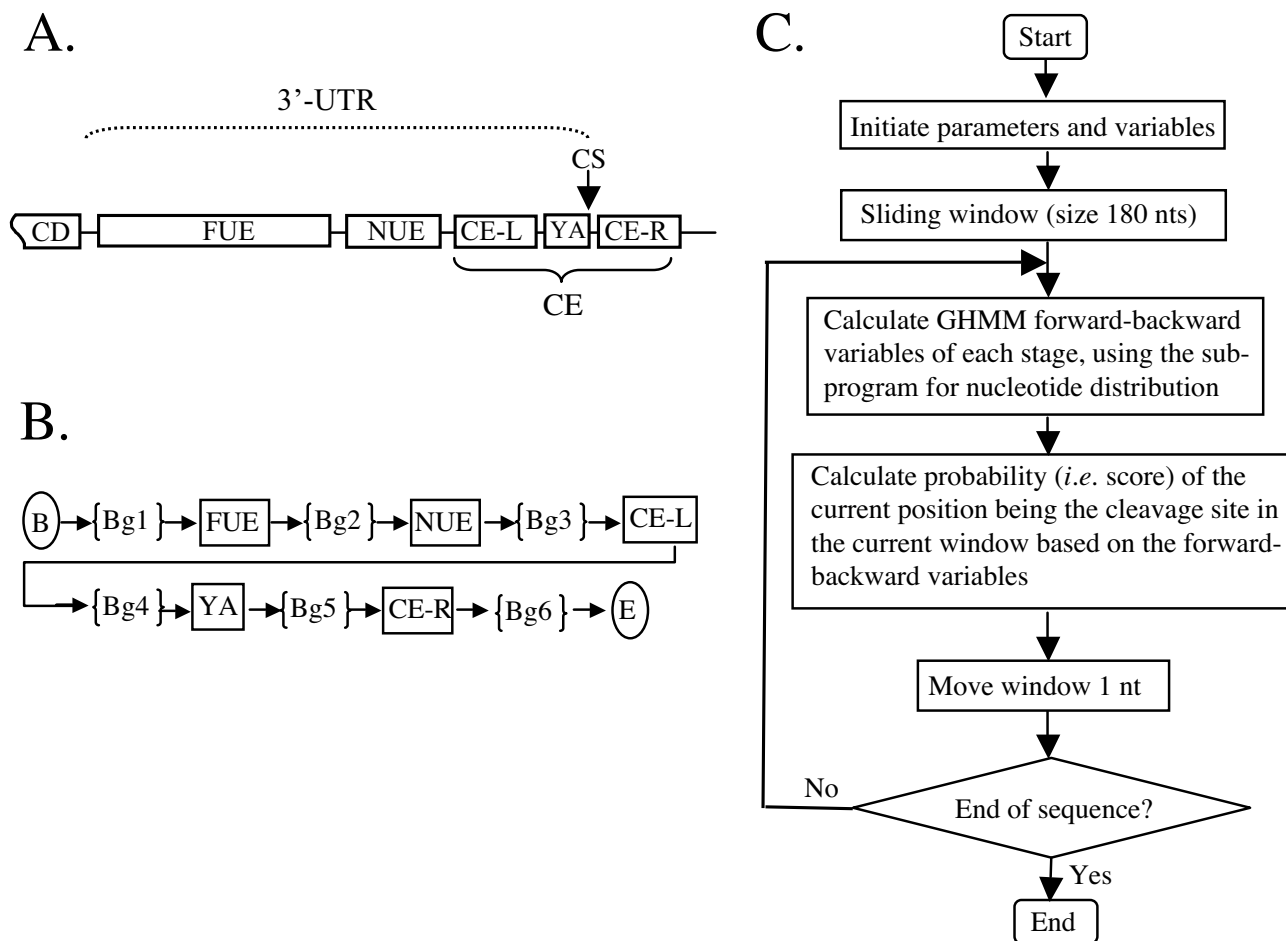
A.

3'-UTR

CS

CD FUE NUE CE-L YA CE-R

CE

B.

B {Bg1} FUE {Bg2} NUE {Bg3} CE-L

{Bg4} YA {Bg5} CE-R {Bg6} E

C.

Start

Initiate parameters and variables

Sliding window (size 180 nts)

Calculate GHMM forward-backward variables of each stage, using the subprogram for nucleotide distribution

Calculate probability (*i.e.* score) of the current position being the cleavage site in the current window based on the forward-backward variables

Move window 1 nt

No

End of sequence?

Yes

End